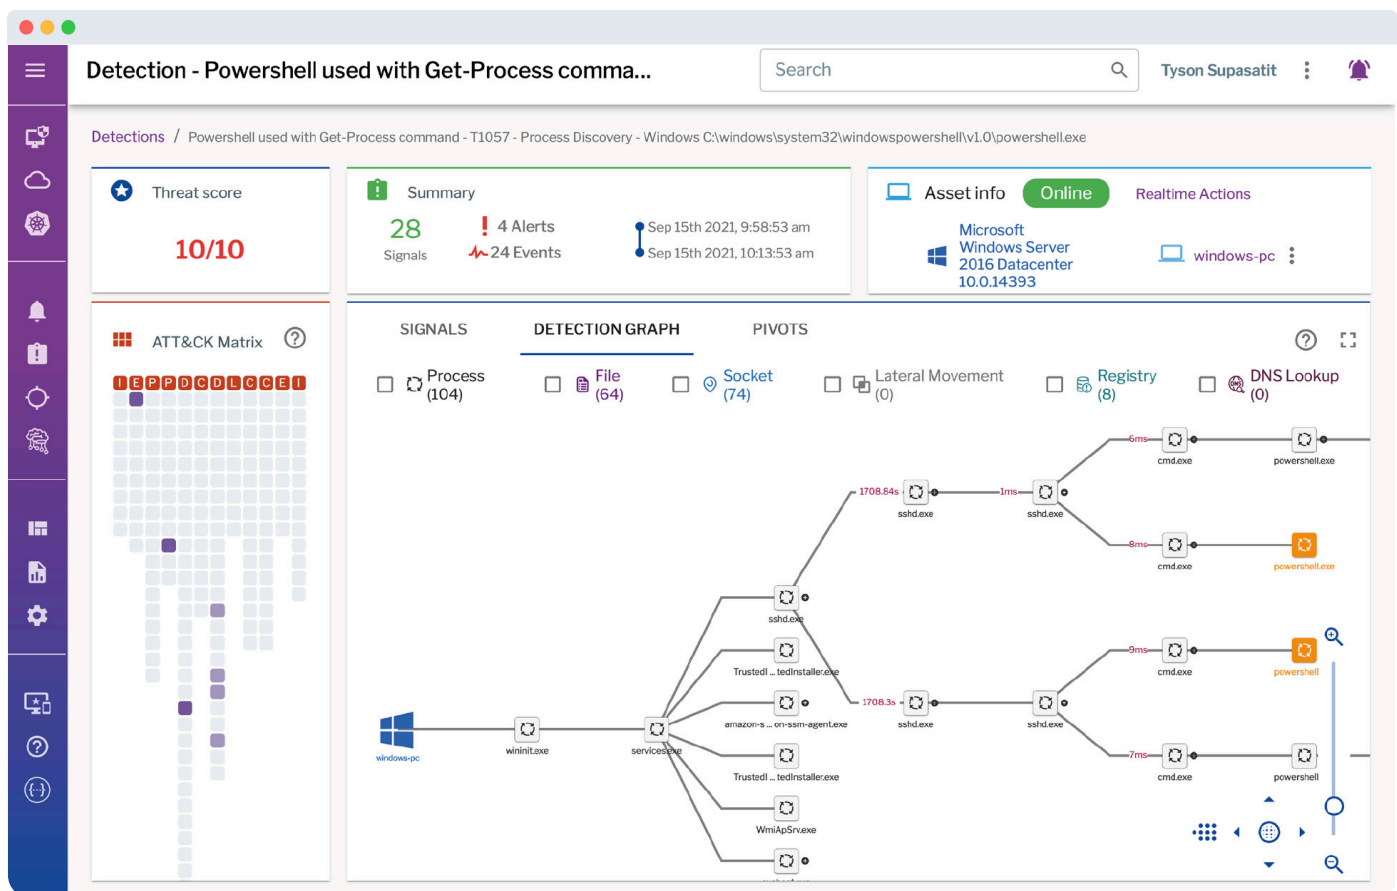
Detection - Powershell used with Get-Process comma...

Search

Tyson Supasatit

Detections / Powershell used with Get-Process command - T1057 - Process Discovery - Windows C:\windows\system32\windowspowershell\v1.0\powershell.exe

Threat score

10/10

Summary

28 Signals

4 Alerts

24 Events

Sep 15th 2021, 9:58:53 am

Sep 15th 2021, 10:13:53 am

Asset info

Online

Realtime Actions

Microsoft Windows Server 2016 Datacenter 10.0.14393

windows-pc

ATT&CK Matrix

I E P P D C D L C C E I

SIGNALS

DETECTION GRAPH

PIVOTS

Process (104)

File (64)

Socket (74)

Lateral Movement (0)

Registry (8)

DNS Lookup (0)

6ms

cmd.exe

powershell.exe

1708.84s

sshd.exe

1ms

sshd.exe

8ms

cmd.exe

powershell.exe

sshd.exe

TrustedI ... tedInstaller.exe

9ms

cmd.exe

powershell

1708.3s

windows-pc

wininit.exe

services.exe

amazon-s ... on-ssm-agent.exe

sshd.exe

sshd.exe

7ms

cmd.exe

powershell

TrustedI ... tedInstaller.exe

WmiApSrv.exe